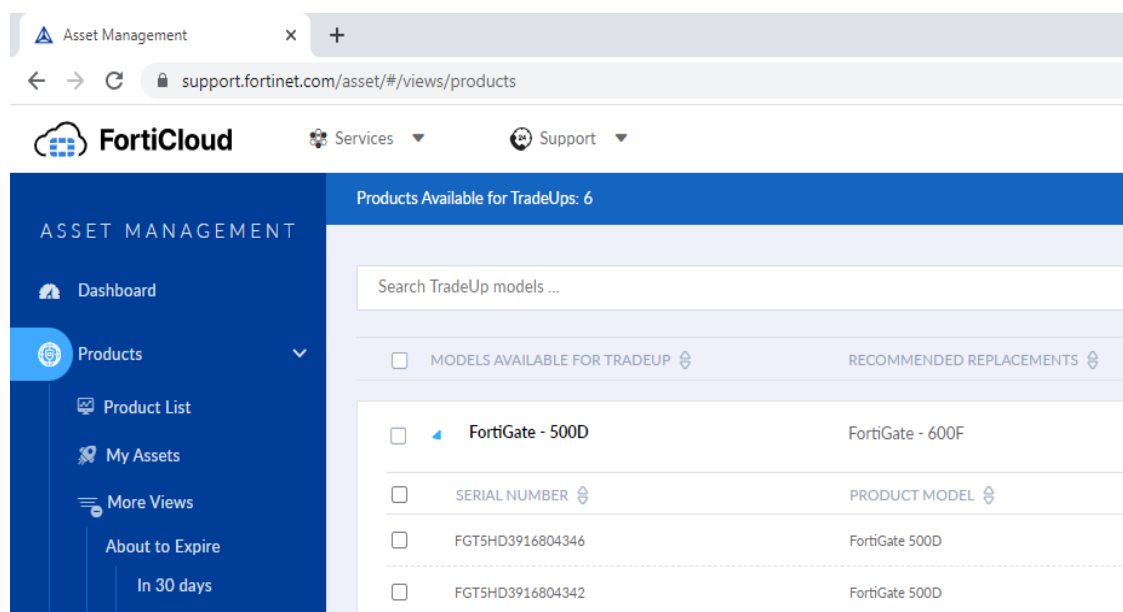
Asset Management ×
+
support.fortinet.com/asset/#/views/products

FortiCloud
Services
Support

ASSET MANAGEMENT
Dashboard
Products
Product List
My Assets
More Views
About to Expire
In 30 days

Products Available for TradeUps: 6

Search TradeUp models ...

| | MODELS AVAILABLE FOR TRADEUP | RECOMMENDED REPLACEMENTS |
|---|---|---|
| | FortiGate - 500D | FortiGate - 600F |

| | SERIAL NUMBER | PRODUCT MODEL |
|---|---|---|
| | FGT5HD3916804346 | FortiGate 500D |
| | FGT5HD3916804342 | FortiGate 500D |